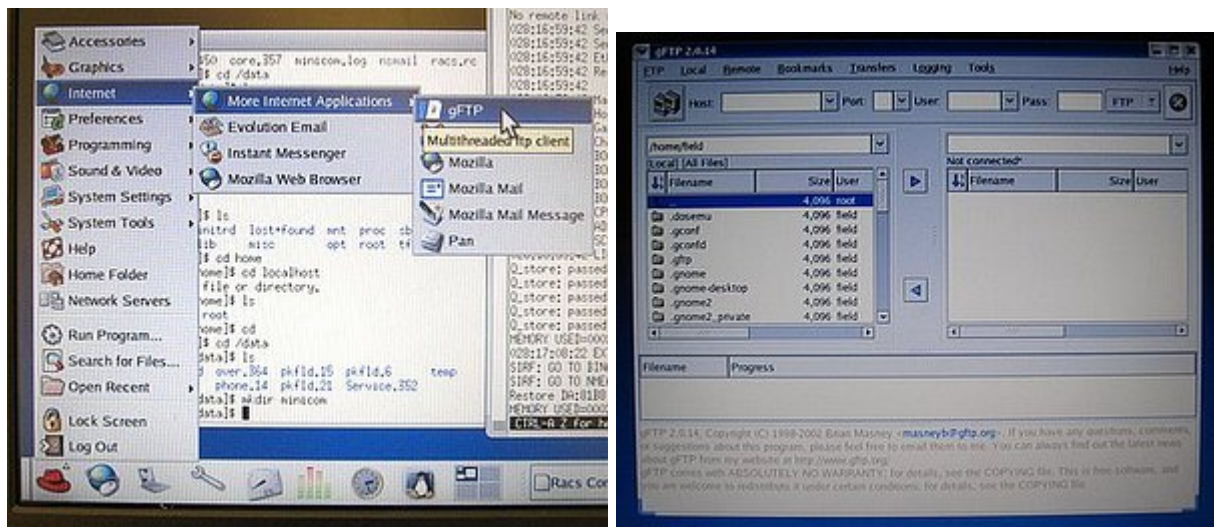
Accessories
Graphics
Internet
Preferences
Programming
Sound & Video
System Settings
System Tools
Help
Home Folder
Network Servers
Run Program...
Search for Files...
Open Recent
Lock Screen
Log Out

More Internet Applications
Evolution Email
Instant Messenger
Mozilla Web Browser

gFTP
Multithreaded ftp client
Mozilla
Mozilla Mail
Mozilla Mail Message
Pan

$0 core.357 minicom.log nomail racs.rc
]$ cd /data
]$ ls
initrd lost+found mnt proc sb
lib misc opt root t
]$ cd home
home]$ cd localhost
file or directory.
home]$ ls
root
home]$ cd
]$ cd /data
data]$ ls
d over.364 pkfld.15 pkfld.6 temp
phone.14 pkfld.21 Service.352
data]$ mkdir minicom
data]$

No remote link
028:16:59:42 Se
028:16:59:42 Se
028:16:59:42 Et
028:16:59:42 Re
Q_store: passed
Q_store: passed
Q_store: passed
Q_store: passed
Q_store: passed
Q_store: passed
MEMORY USED=000
028:17:08:22 EX
SIRF: GO TO BIN
SIRF: GO TO NME
Restore DA:818
MEMORY USED=000
CTRL-A Z for He

Racs Co

gFTP 2.0.14
FTP Local Remote Bookmarks Transfers Logging Tools Help
Host: Port: User: Pass: FTP
/home/field
Local [All Files]
Filename Size User
.. 4,096 root
.dosemu 4,096 field
.gconf 4,096 field
.gconfd 4,096 field
.gftp 4,096 field
.gnome 4,096 field
.gnome-desktop 4,096 field
.gnome2 4,096 field
.gnome2_private 4,096 field
Not connected*
Filename Size User
Filename Progress
gFTP 2.0.14, Copyright (C) 1998-2002 Brian Masney <masneyb@gftp.org>. If you have any questions, comments, or suggestions about this program, please feel free to email them to me. You can always find out the latest news about gFTP from my website at http://www.gftp.org/
gFTP comes with ABSOLUTELY NO WARRANTY; for details, see the COPYING file. This is free software, and you are welcome to redistribute it under certain conditions; for details, see the COPYING file